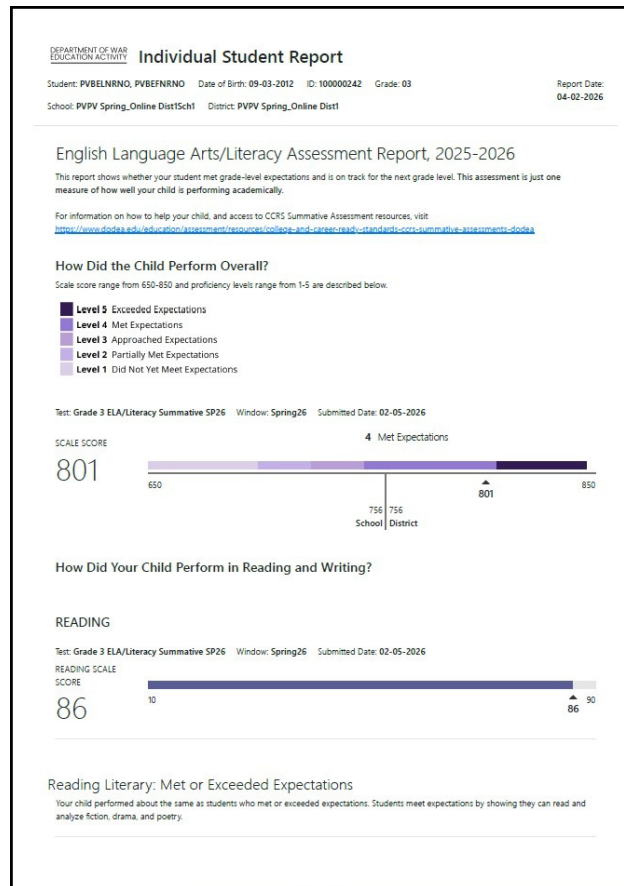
DEPARTMENT OF WAR EDUCATION ACTIVITY Individual Student Report

Student: PVBELNRNO, PVBEFNRNO Date of Birth: 09-03-2012 ID: 100000242 Grade: 03

Report Date: 04-02-2026

School: PVPV Spring_Online Dist1Sch1 District: PVPV Spring_Online Dist1

English Language Arts/Literacy Assessment Report, 2025-2026

This report shows whether your student met grade-level expectations and is on track for the next grade level. This assessment is just one measure of how well your child is performing academically.

For information on how to help your child, and access to CCRS Summative Assessment resources, visit https://www.dodea.edu/education/assessment/resources/college-and-career-ready-standards-ccrs-summative-assessments-dodea

How Did the Child Perform Overall?

Scale score range from 650-850 and proficiency levels range from 1-5 are described below.

Level 5 Exceeded Expectations
Level 4 Met Expectations
Level 3 Approached Expectations
Level 2 Partially Met Expectations
Level 1 Did Not Yet Meet Expectations

Test: Grade 3 ELA/Literacy Summative SP26 Window: Spring26 Submitted Date: 02-05-2026

SCALE SCORE

801

4 Met Expectations

650

801

850

756 School

756 District

How Did Your Child Perform in Reading and Writing?

READING

Test: Grade 3 ELA/Literacy Summative SP26 Window: Spring26 Submitted Date: 02-05-2026

READING SCALE SCORE

86

10

86

90

Reading Literary: Met or Exceeded Expectations

Your child performed about the same as students who met or exceeded expectations. Students meet expectations by showing they can read and analyze fiction, drama, and poetry.